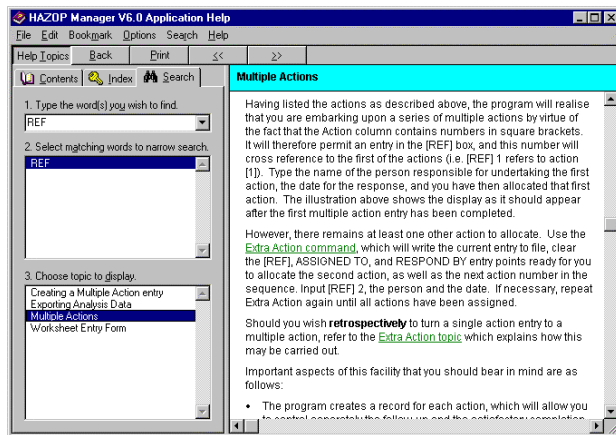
HAZOP Manager V6.0 Application Help

File Edit Bookmark Options Search Help

Help Topics Back Print << >>

Contents Index Search

1. Type the word(s) you wish to find.

REF

2. Select matching words to narrow search.

REF

3. Choose topic to display.

Creating a Multiple Action entry
Exporting Analysis Data
Multiple Actions
Worksheet Entry Form

Multiple Actions

Having listed the actions as described above, the program will realise that you are embarking upon a series of multiple actions by virtue of the fact that the Action column contains numbers in square brackets. It will therefore permit an entry in the [REF] box, and this number will cross reference to the first of the actions (i.e. [REF] 1 refers to action [1]). Type the name of the person responsible for undertaking the first action, the date for the response, and you have then allocated that first action. The illustration above shows the display as it should appear after the first multiple action entry has been completed.

However, there remains at least one other action to allocate. Use the Extra Action command, which will write the current entry to file, clear the [REF], ASSIGNED TO, and RESPOND BY entry points ready for you to allocate the second action, as well as the next action number in the sequence. Input [REF] 2, the person and the date. If necessary, repeat Extra Action again until all actions have been assigned.

Should you wish **retrospectively** to turn a single action entry to a multiple action, refer to the Extra Action topic which explains how this may be carried out.

Important aspects of this facility that you should bear in mind are as follows:

• The program creates a record for each action, which will allow you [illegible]